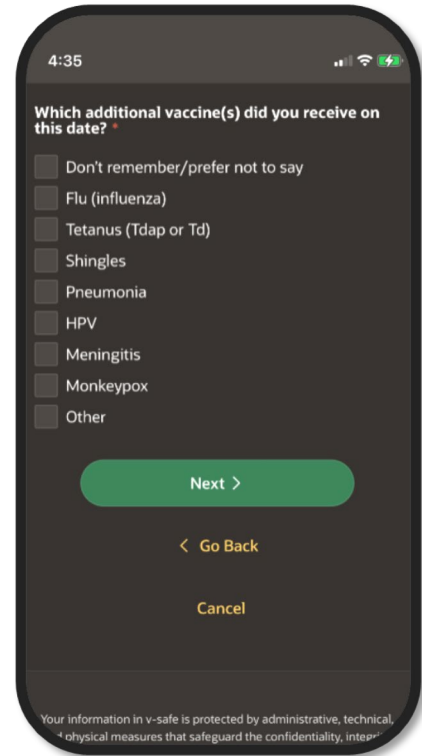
4:35

Which additional vaccine(s) did you receive on this date? *

Don't remember/prefer not to say

Flu (influenza)

Tetanus (Tdap or Td)

Shingles

Pneumonia

HPV

Meningitis

Monkeypox

Other

Next >

< Go Back

Cancel

Your information in v-safe is protected by administrative, technical, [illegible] physical measures that safeguard the confidentiality, integ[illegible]